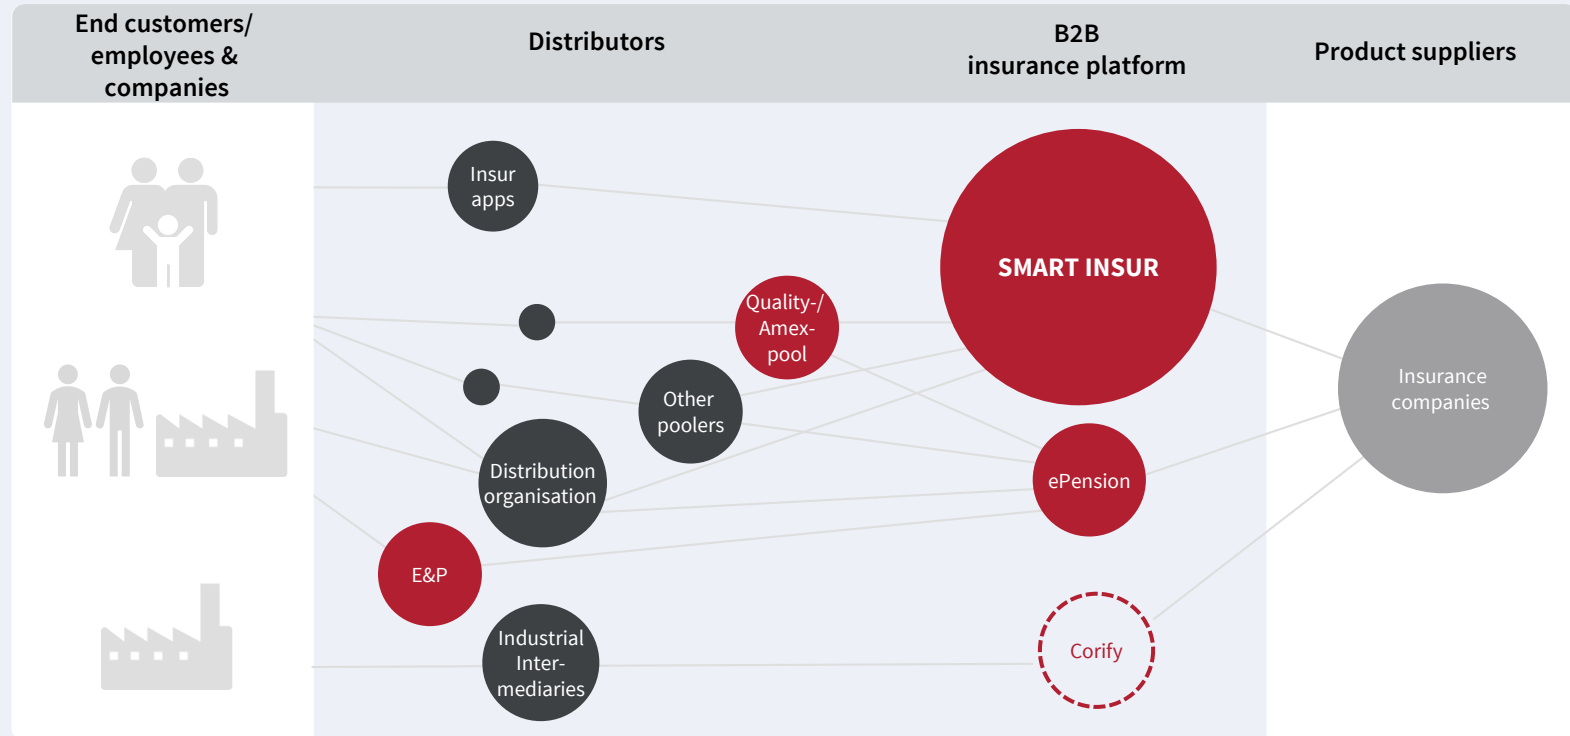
End customers/ employees & companies

Distributors

B2B insurance platform

Product suppliers

Insur apps

SMART INSUR

Quality-/ Amex-pool

Other poolers

Insurance companies

Distribution organisation

ePension

E&P

Industrial Inter-mediaries

Corify